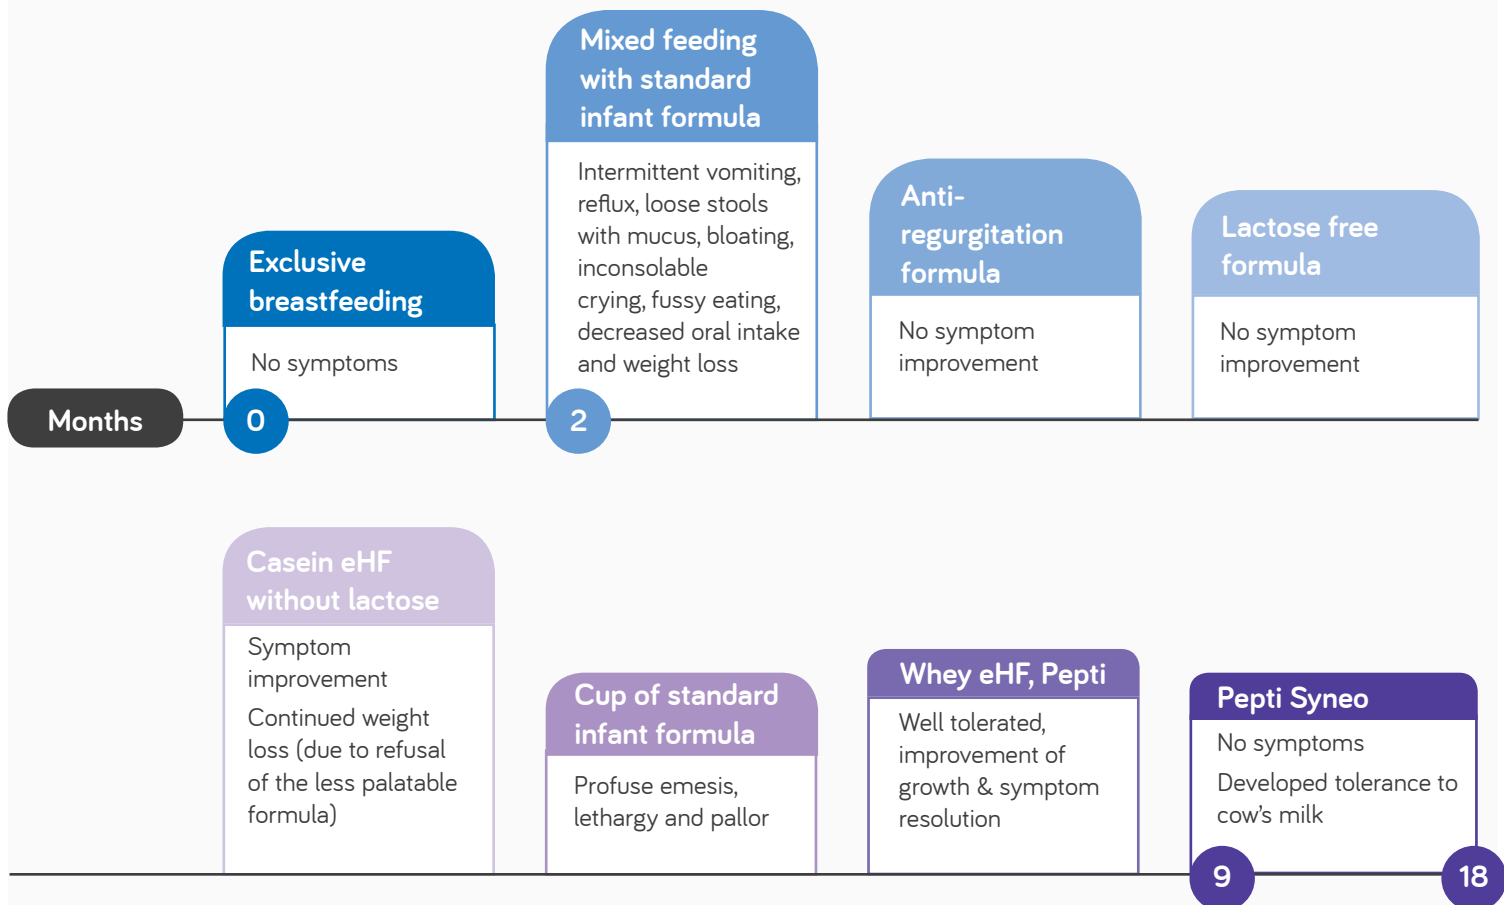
Mixed feeding with standard infant formula

Intermittent vomiting, reflux, loose stools with mucus, bloating, inconsolable crying, fussy eating, decreased oral intake and weight loss

Exclusive breastfeeding

No symptoms

Anti-regurgitation formula

No symptom improvement

Lactose free formula

No symptom improvement

Months

0

2

Casein eHF without lactose

Symptom improvement

Continued weight loss (due to refusal of the less palatable formula)

Cup of standard infant formula

Profuse emesis, lethargy and pallor

Whey eHF, Pepti

Well tolerated, improvement of growth & symptom resolution

Pepti Syneo

No symptoms

Developed tolerance to cow's milk

9

18